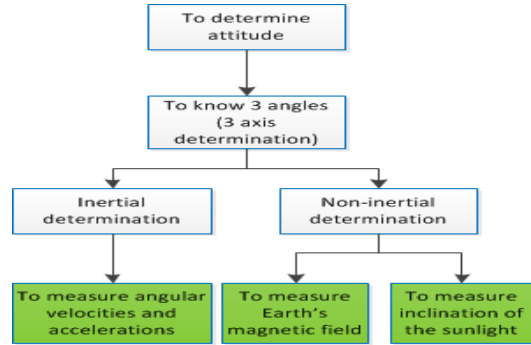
To determine attitude

To know 3 angles (3 axis determination)

Inertial determination

Non-inertial determination

To measure angular velocities and accelerations

To measure Earth's magnetic field

To measure inclination of the sunlight